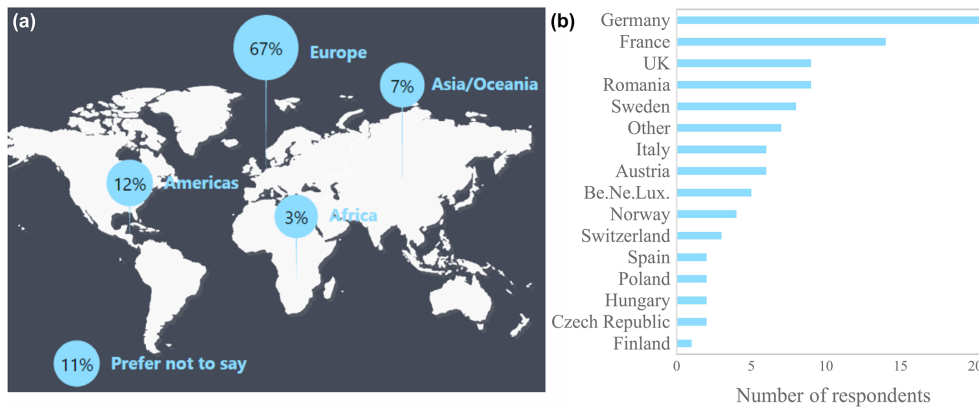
(a)

67% Europe

7% Asia/Oceania

12% Americas

3% Africa

11% Prefer not to say

(b)

Germany
France
UK
Romania
Sweden
Other
Italy
Austria
Be.Ne.Lux.
Norway
Switzerland
Spain
Poland
Hungary
Czech Republic
Finland

0 5 10 15 20

Number of respondents